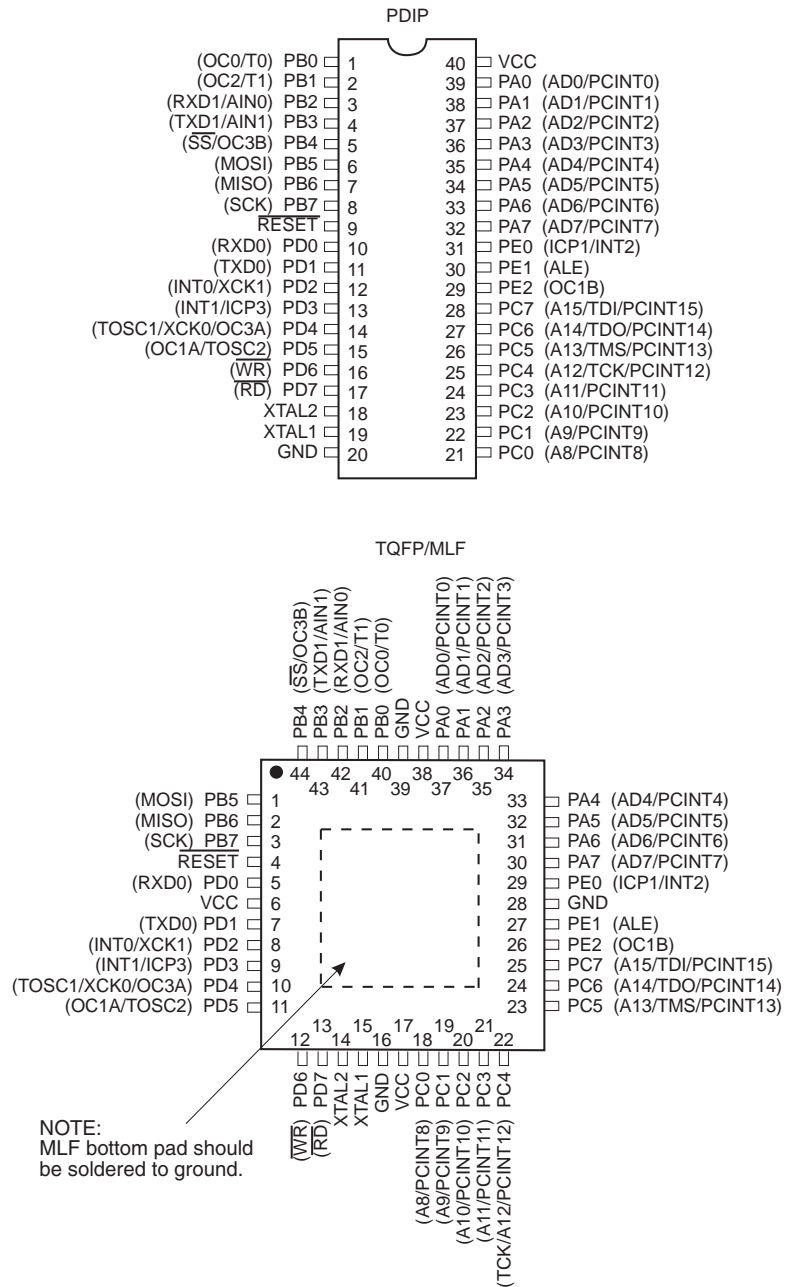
PDIP

(OC0/T0) PB0 1
(OC2/T1) PB1 2
(RXD1/AIN0) PB2 3
(TXD1/AIN1) PB3 4
($\overline{SS}$/OC3B) PB4 5
(MOSI) PB5 6
(MISO) PB6 7
(SCK) PB7 8
$\overline{RESET}$ 9
(RXD0) PD0 10
(TXD0) PD1 11
(INT0/XCK1) PD2 12
(INT1/ICP3) PD3 13
(TOSC1/XCK0/OC3A) PD4 14
(OC1A/TOSC2) PD5 15
($\overline{WR}$) PD6 16
($\overline{RD}$) PD7 17
XTAL2 18
XTAL1 19
GND 20

40 VCC
39 PA0 (AD0/PCINT0)
38 PA1 (AD1/PCINT1)
37 PA2 (AD2/PCINT2)
36 PA3 (AD3/PCINT3)
35 PA4 (AD4/PCINT4)
34 PA5 (AD5/PCINT5)
33 PA6 (AD6/PCINT6)
32 PA7 (AD7/PCINT7)
31 PE0 (ICP1/INT2)
30 PE1 (ALE)
29 PE2 (OC1B)
28 PC7 (A15/TDI/PCINT15)
27 PC6 (A14/TDO/PCINT14)
26 PC5 (A13/TMS/PCINT13)
25 PC4 (A12/TCK/PCINT12)
24 PC3 (A11/PCINT11)
23 PC2 (A10/PCINT10)
22 PC1 (A9/PCINT9)
21 PC0 (A8/PCINT8)

TQFP/MLF

($\overline{SS}$/OC3B) PB4 44
(TXD1/AIN1) PB3 43
(RXD1/AIN0) PB2 42
(OC2/T1) PB1 41
(OC0/T0) PB0 40
GND 39
VCC 38
(AD0/PCINT0) PA0 37
(AD1/PCINT1) PA1 36
(AD2/PCINT2) PA2 35
(AD3/PCINT3) PA3 34

(MOSI) PB5 1
(MISO) PB6 2
(SCK) PB7 3
$\overline{RESET}$ 4
(RXD0) PD0 5
VCC 6
(TXD0) PD1 7
(INT0/XCK1) PD2 8
(INT1/ICP3) PD3 9
(TOSC1/XCK0/OC3A) PD4 10
(OC1A/TOSC2) PD5 11

33 PA4 (AD4/PCINT4)
32 PA5 (AD5/PCINT5)
31 PA6 (AD6/PCINT6)
30 PA7 (AD7/PCINT7)
29 PE0 (ICP1/INT2)
28 GND
27 PE1 (ALE)
26 PE2 (OC1B)
25 PC7 (A15/TDI/PCINT15)
24 PC6 (A14/TDO/PCINT14)
23 PC5 (A13/TMS/PCINT13)

12 PD6 ($\overline{WR}$)
13 PD7 ($\overline{RD}$)
14 XTAL2
15 XTAL1
16 GND
17 VCC
18 PC0 (A8/PCINT8)
19 PC1 (A9/PCINT9)
20 PC2 (A10/PCINT10)
21 PC3 (A11/PCINT11)
22 PC4 (TCK/A12/PCINT12)

NOTE:
MLF bottom pad should be soldered to ground.